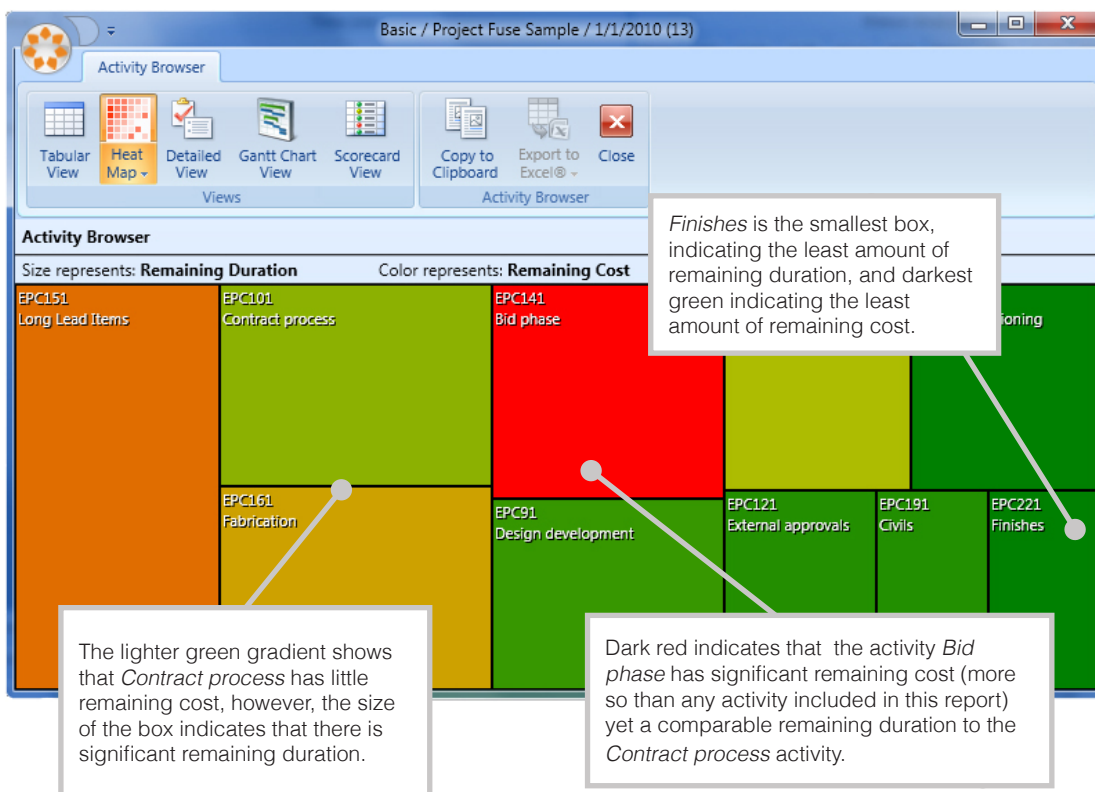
Basic / Project Fuse Sample / 1/1/2010 (13)

Activity Browser

Tabular View
Heat Map
Detailed View
Gantt Chart View
Scorecard View
Views

Copy to Clipboard
Export to Excel®
Close
Activity Browser

Activity Browser

Size represents: **Remaining Duration**
Color represents: **Remaining Cost**

*Finishes* is the smallest box, indicating the least amount of remaining duration, and darkest green indicating the least amount of remaining cost.

EPC151
Long Lead Items

EPC101
Contract process

EPC141
Bid phase

ioning

EPC161
Fabrication

EPC91
Design development

EPC121
External approvals

EPC191
Civils

EPC221
Finishes

The lighter green gradient shows that *Contract process* has little remaining cost, however, the size of the box indicates that there is significant remaining duration.

Dark red indicates that the activity *Bid phase* has significant remaining cost (more so than any activity included in this report) yet a comparable remaining duration to the *Contract process* activity.